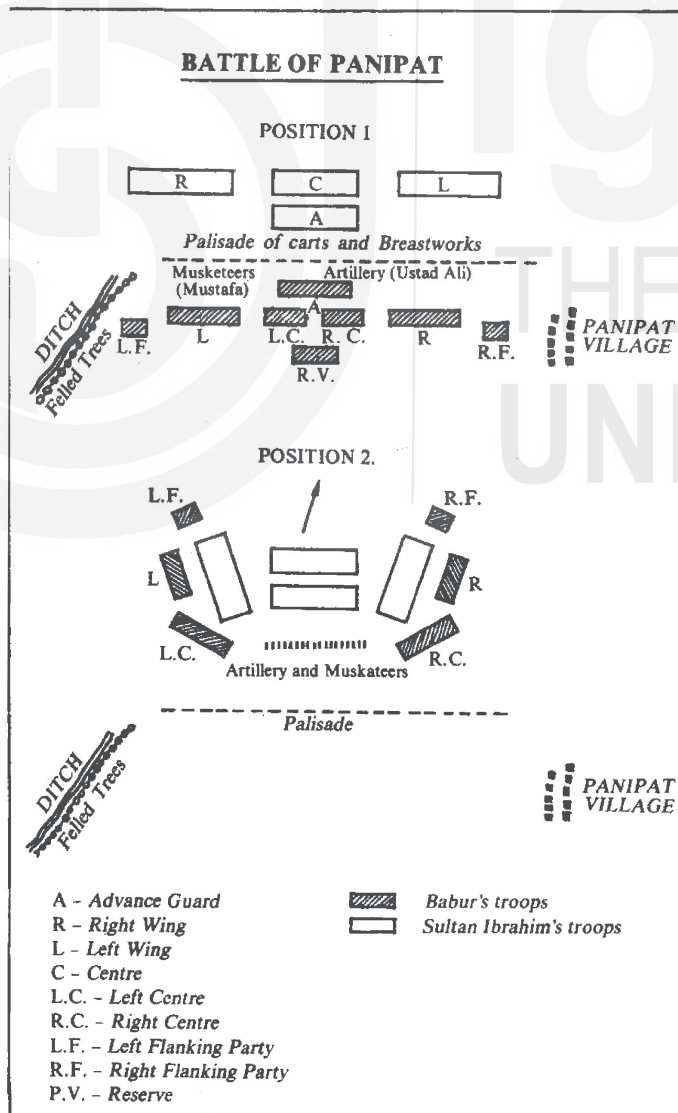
BATTLE OF PANIPAT

POSITION I

R

C

L

A

Palisade of carts and Breastworks

Musketeers (Mustafa)

Artillery (Ustad Ali)

A

DITCH

Felled Trees

L.F.

L

L.C.

R. C.

R

R.F.

PANIPAT VILLAGE

R.V.

POSITION 2.

L.F.

R.F.

L

R

L.C.

R.C.

Artillery and Muskateers

Palisade

DITCH

Felled Trees

PANIPAT VILLAGE

A - Advance Guard
R - Right Wing
L - Left Wing
C - Centre
L.C. - Left Centre
R.C. - Right Centre
L.F. - Left Flanking Party
R.F. - Right Flanking Party
P.V. - Reserve

Babur's troops

Sultan Ibrahim's troops